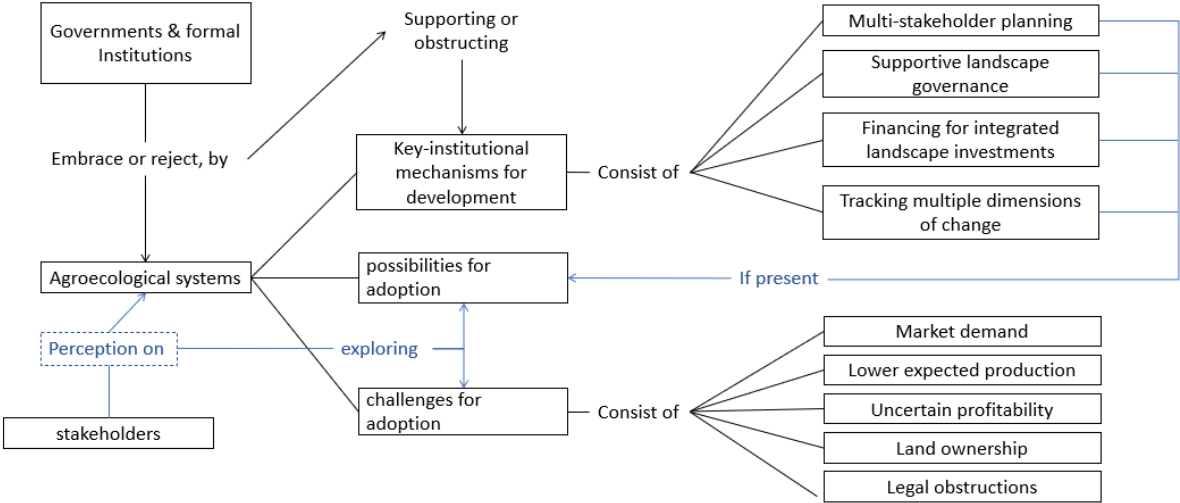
Governments & formal Institutions

Embrace or reject, by

Supporting or obstructing

Key-institutional mechanisms for development

Consist of

Multi-stakeholder planning

Supportive landscape governance

Financing for integrated landscape investments

Tracking multiple dimensions of change

Agroecological systems

possibilities for adoption

If present

Perception on

exploring

stakeholders

challenges for adoption

Consist of

Market demand

Lower expected production

Uncertain profitability

Land ownership

Legal obstructions